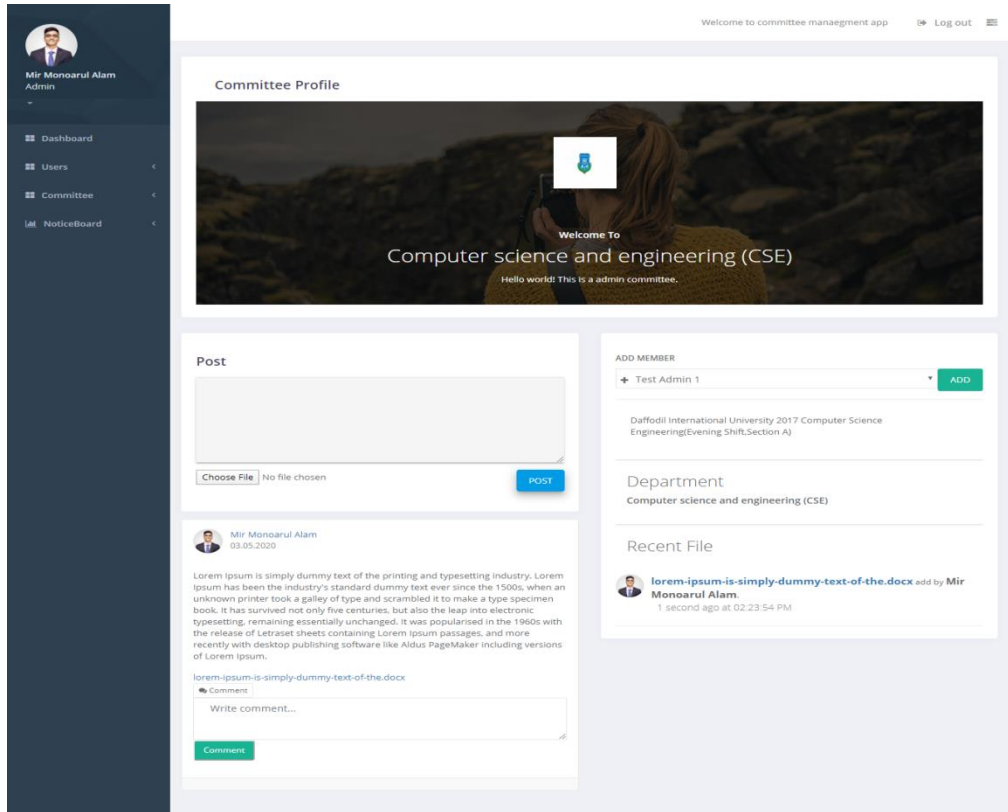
Mir Monoarul Alam
Admin

Dashboard
Users
Committee
NoticeBoard

Welcome to committee manaegment app
Log out

Committee Profile

Welcome To
Computer science and engineering (CSE)
Hello world! This is a admin committee.

Post

Choose File No file chosen
POST

Mir Monoarul Alam
03.05.2020

Lorem Ipsum is simply dummy text of the printing and typesetting industry. Lorem Ipsum has been the industry's standard dummy text ever since the 1500s, when an unknown printer took a galley of type and scrambled it to make a type specimen book. It has survived not only five centuries, but also the leap into electronic typesetting, remaining essentially unchanged. It was popularised in the 1960s with the release of Letraset sheets containing Lorem Ipsum passages, and more recently with desktop publishing software like Aldus PageMaker including versions of Lorem Ipsum.

lorem-ipsum-is-simply-dummy-text-of-the.docx
Comment
Write comment...
Comment

ADD MEMBER
+ Test Admin 1
ADD

Daffodil International University 2017 Computer Science Engineering(Evening Shift,Section A)

Department
Computer science and engineering (CSE)

Recent File
lorem-ipsum-is-simply-dummy-text-of-the.docx add by Mir Monoarul Alam.
1 second ago at 02:23:54 PM